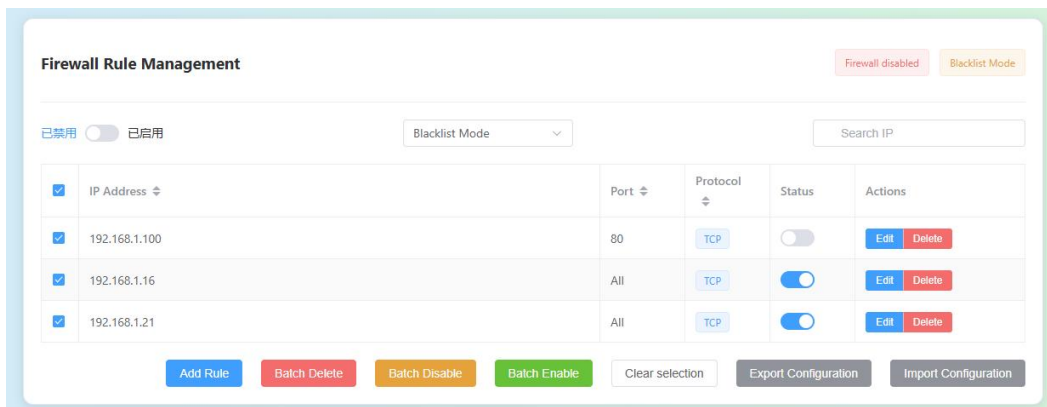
Firewall Rule Management

Firewall disabled Blacklist Mode

已禁用 已启用

Blacklist Mode

Search IP

| | IP Address ⇕ | Port ⇕ | Protocol ⇕ | Status | Actions |
|---|---|---|---|---|---|
| | 192.168.1.100 | 80 | TCP | | Edit Delete |
| | 192.168.1.16 | All | TCP | | Edit Delete |
| | 192.168.1.21 | All | TCP | | Edit Delete |

Add Rule Batch Delete Batch Disable Batch Enable Clear selection Export Configuration Import Configuration